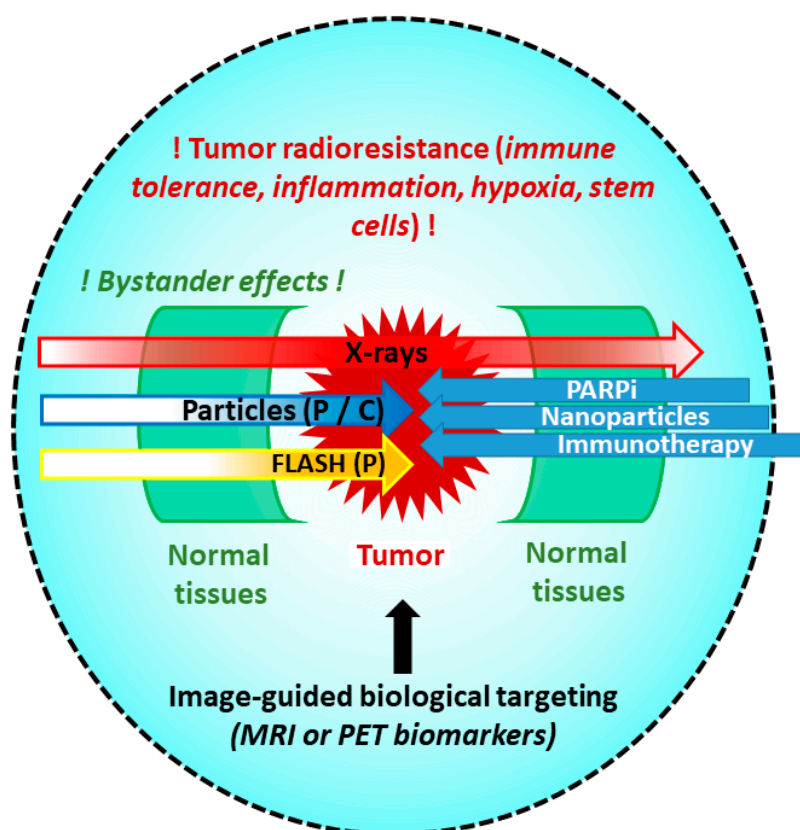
! Tumor radioresistance (immune tolerance, inflammation, hypoxia, stem cells) !

! Bystander effects !

X-rays

Particles (P / C)

FLASH (P)

PARPi

Nanoparticles

Immunotherapy

Normal tissues

Tumor

Normal tissues

Image-guided biological targeting (MRI or PET biomarkers)